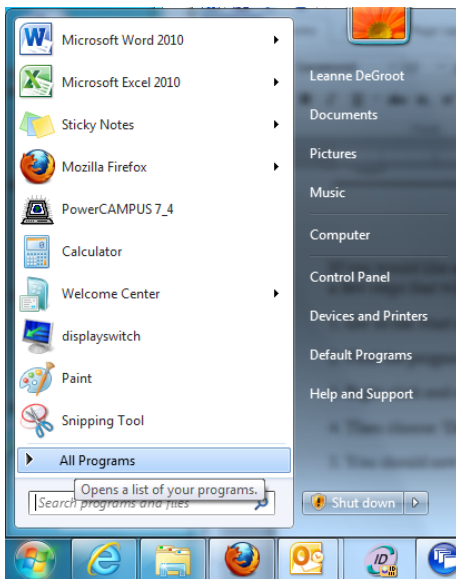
Microsoft Word 2010
Microsoft Excel 2010
Sticky Notes
Mozilla Firefox
PowerCAMPUS 7_4
Calculator
Welcome Center
displayswitch
Paint
Snipping Tool
All Programs
Opens a list of your programs.
Search programs and files

Leanne DeGroot
Documents
Pictures
Music
Computer
Control Panel
Devices and Printers
Default Programs
Help and Support
Shut down